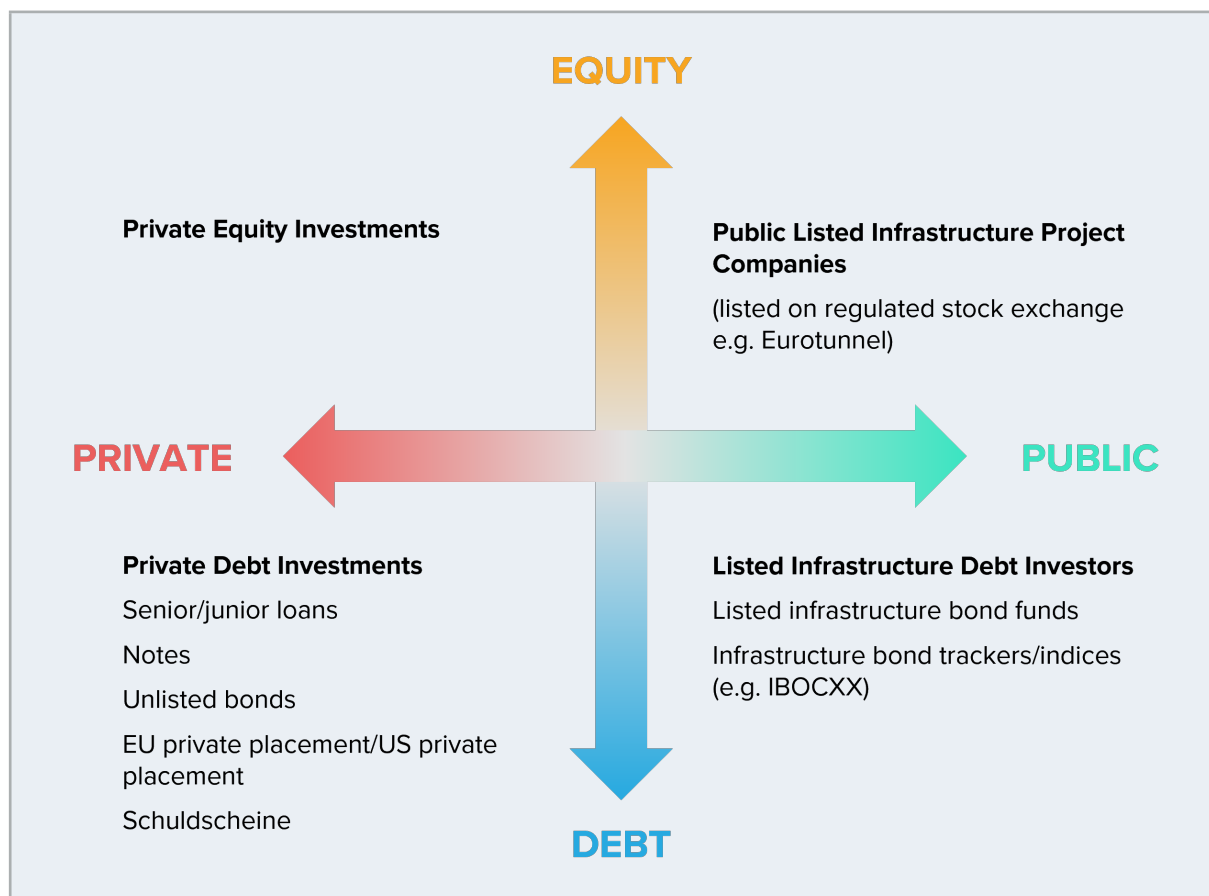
EQUITY

Private Equity Investments

Public Listed Infrastructure Project Companies

(listed on regulated stock exchange e.g. Eurotunnel)

PRIVATE

PUBLIC

Private Debt Investments

Senior/junior loans

Notes

Unlisted bonds

EU private placement/US private placement

Schuldscheine

Listed Infrastructure Debt Investors

Listed infrastructure bond funds

Infrastructure bond trackers/indices (e.g. IBOCXX)

DEBT